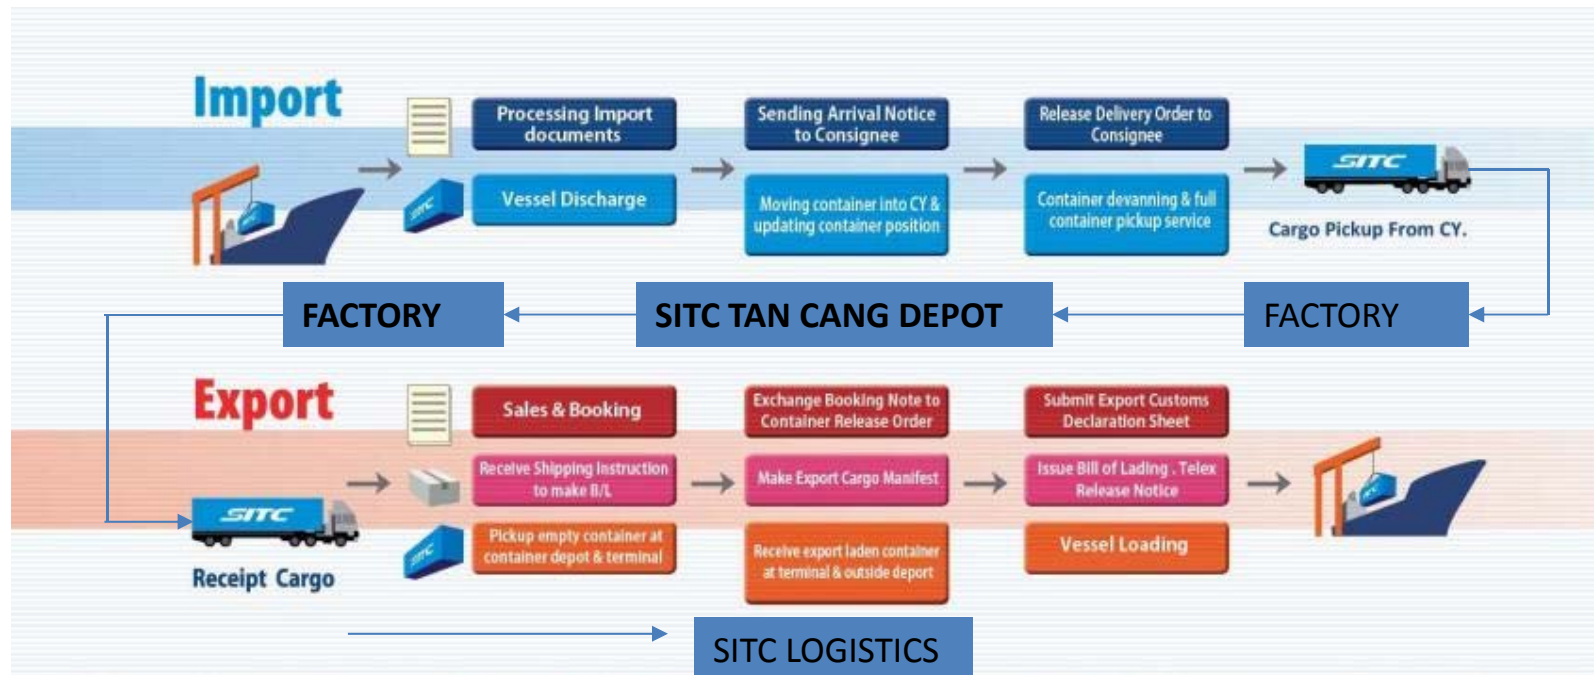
Import

Processing Import documents

Vessel Discharge

Sending Arrival Notice to Consignee

Moving container into CY & updating container position

Release Delivery Order to Consignee

Container devanning & full container pickup service

SITC

Cargo Pickup From CY.

FACTORY

SITC TAN CANG DEPOT

FACTORY

Export

Sales & Booking

Receive Shipping Instruction to make B/L

Pickup empty container at container depot & terminal

Exchange Booking Note to Container Release Order

Make Export Cargo Manifest

Receive export laden container at terminal & outside deport

Submit Export Customs Declaration Sheet

Issue Bill of Lading . Telex Release Notice

Vessel Loading

SITC

Receipt Cargo

SITC LOGISTICS